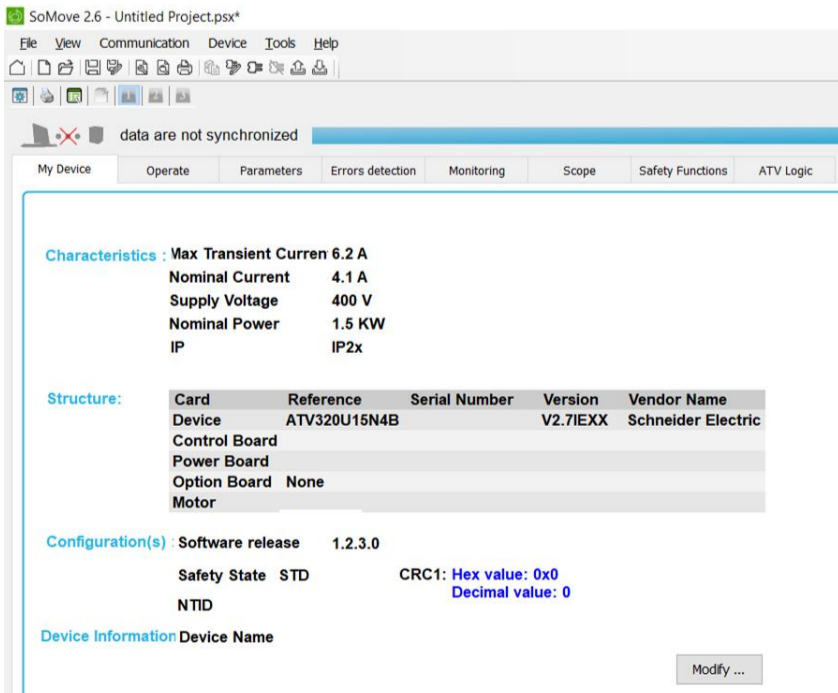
SoMove 2.6 - Untitled Project.psx*

File View Communication Device Tools Help

data are not synchronized

My Device | Operate | Parameters | Errors detection | Monitoring | Scope | Safety Functions | ATV Logic

Characteristics : Max Transient Curren 6.2 A
Nominal Current 4.1 A
Supply Voltage 400 V
Nominal Power 1.5 KW
IP IP2x

Structure:

| Card | Reference | Serial Number | Version | Vendor Name |
|---|---|---|---|---|
| Device | ATV320U15N4B | | V2.7IEXX | Schneider Electric |
| Control Board | | | | |
| Power Board | | | | |
| Option Board | None | | | |
| Motor | | | | |

Configuration(s) : Software release 1.2.3.0

Safety State STD

CRC1: Hex value: 0x0
Decimal value: 0

NTID

Device Information Device Name

Modify ...